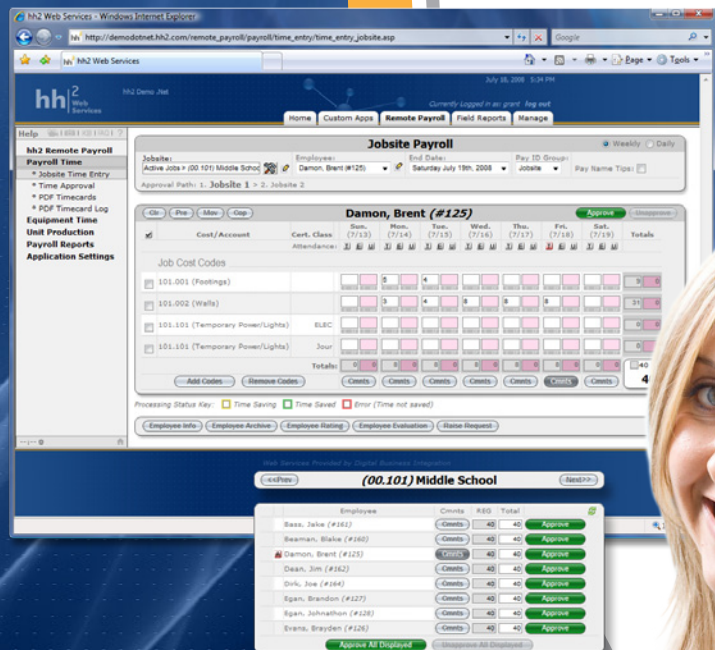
hh2 Web Services - Windows Internet Explorer

http://demodotnet.hh2.com/remote_payroll/payroll/time_entry/time_entry_jobsite.asp

Google

hh2 Web Services

Page Tools

hh2 Web Services

hh2 Demo .Net

July 18, 2008 5:34 PM

Currently Logged in as: grant log out

Home Custom Apps Remote Payroll Field Reports Manage

Help

hh2 Remote Payroll
Payroll Time
* Jobsite Time Entry
* Time Approval
* PDF Timecards
* PDF Timecard Log
Equipment Time
Unit Production
Payroll Reports
Application Settings

Jobsite Payroll

Weekly Daily

Jobsite: Active Jobs > (00.101) Middle Schoo
Employee: Damon, Brent (#125)
End Date: Saturday July 19th, 2008
Pay ID Group: Jobsite
Pay Name Tips:

Approval Path: 1. Jobsite 1 > 2. Jobsite 2

Clr Pre Mov Cop

Damon, Brent (#125)

Approve Unapprove

| | Cost/Account | Cert. Class | Sun. (7/13) | Mon. (7/14) | Tue. (7/15) | Wed. (7/16) | Thu. (7/17) | Fri. (7/18) | Sat. (7/19) | Totals |
|---|---|---|---|---|---|---|---|---|---|---|
| | Attendance: | | | | | | | | | |
| | Job Cost Codes | | | | | | | | | |
| | 101.001 (Footings) | | | 8 | 4 | | | | | 5 |
| | 101.002 (Walls) | | | 3 | 4 | 8 | 8 | 8 | | 31 |
| | 101.101 (Temporary Power/Lights) | ELEC | | | | | | | | 0 |
| | 101.101 (Temporary Power/Lights) | Jour | | | | | | | | 0 |
| | | Totals: | 0 | | | | | | | 40 |

Add Codes Remove Codes Cmnts Cmnts Cmnts Cmnts Cmnts Cmnts Cmnts

Processing Status Key: Time Saving Time Saved Error (Time not saved)

Employee Info Employee Archive Employee Rating Employee Evaluation Raise Request

Web Services Provided by Digital Business Integration

<<Prev (00.101) Middle School Next>>

| Employee | Cmnts | REG | Total | |
|---|---|---|---|---|
| Bass, Jake (#161) | Cmnts | 40 | 40 | Approve |
| Beaman, Blake (#160) | Cmnts | 40 | 40 | Approve |
| Damon, Brent (#125) | Cmnts | 40 | 40 | Approve |
| Dean, Jim (#162) | Cmnts | 40 | 40 | Approve |
| Dirk, Joe (#164) | Cmnts | 40 | 40 | Approve |
| Egan, Brandon (#127) | Cmnts | 40 | 40 | Approve |
| Egan, Johnathon (#128) | Cmnts | 40 | 40 | Approve |
| Evans, Brayden (#126) | Cmnts | 40 | 40 | Approve |

Approve All Displayed Unapprove All Displayed